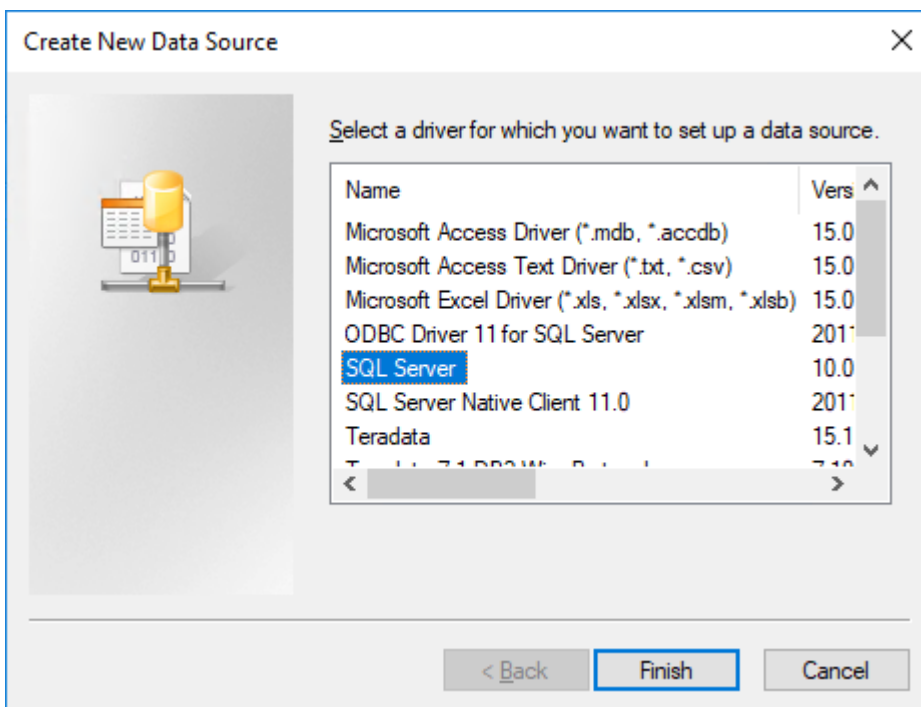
Create New Data Source

×

Select a driver for which you want to set up a data source.

| Name | Vers |
|---|---|
| Microsoft Access Driver (*.mdb, *.accdb) | 15.0 |
| Microsoft Access Text Driver (*.txt, *.csv) | 15.0 |
| Microsoft Excel Driver (*.xls, *.xlsx, *.xlsm, *.xlsb) | 15.0 |
| ODBC Driver 11 for SQL Server | 201 |
| SQL Server | 10.0 |
| SQL Server Native Client 11.0 | 201 |
| Teradata | 15.1 |
| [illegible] | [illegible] |

< Back

Finish

Cancel